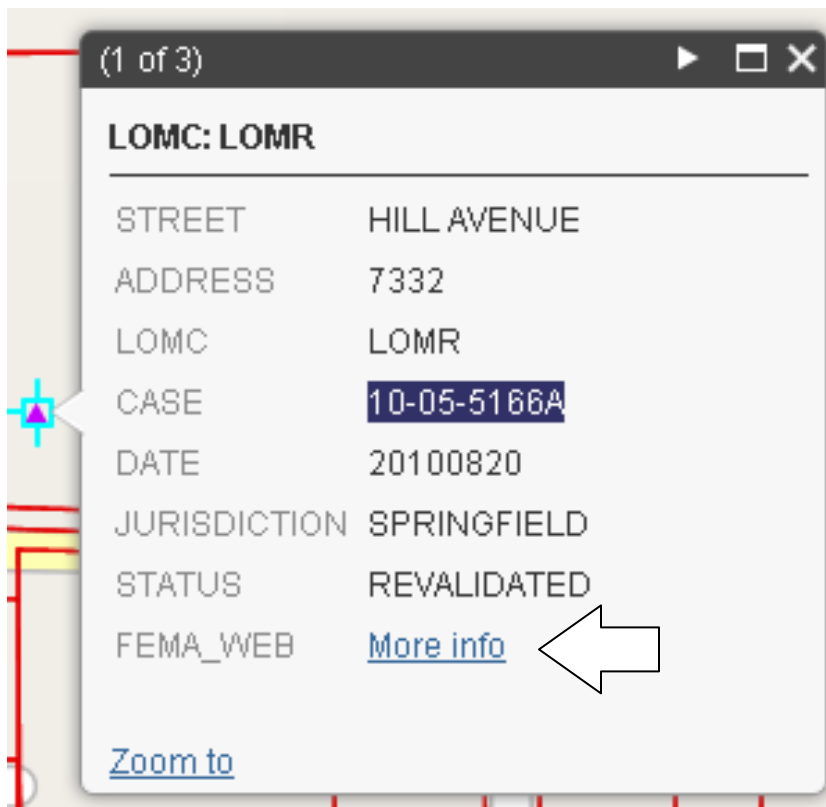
(1 of 3)

LOMC: LOMR

| | |
|---|---|
| STREET | HILL AVENUE |
| ADDRESS | 7332 |
| LOMC | LOMR |
| CASE | 10-05-5166A |
| DATE | 20100820 |
| JURISDICTION | SPRINGFIELD |
| STATUS | REVALIDATED |
| FEMA_WEB | More info |

Zoom to